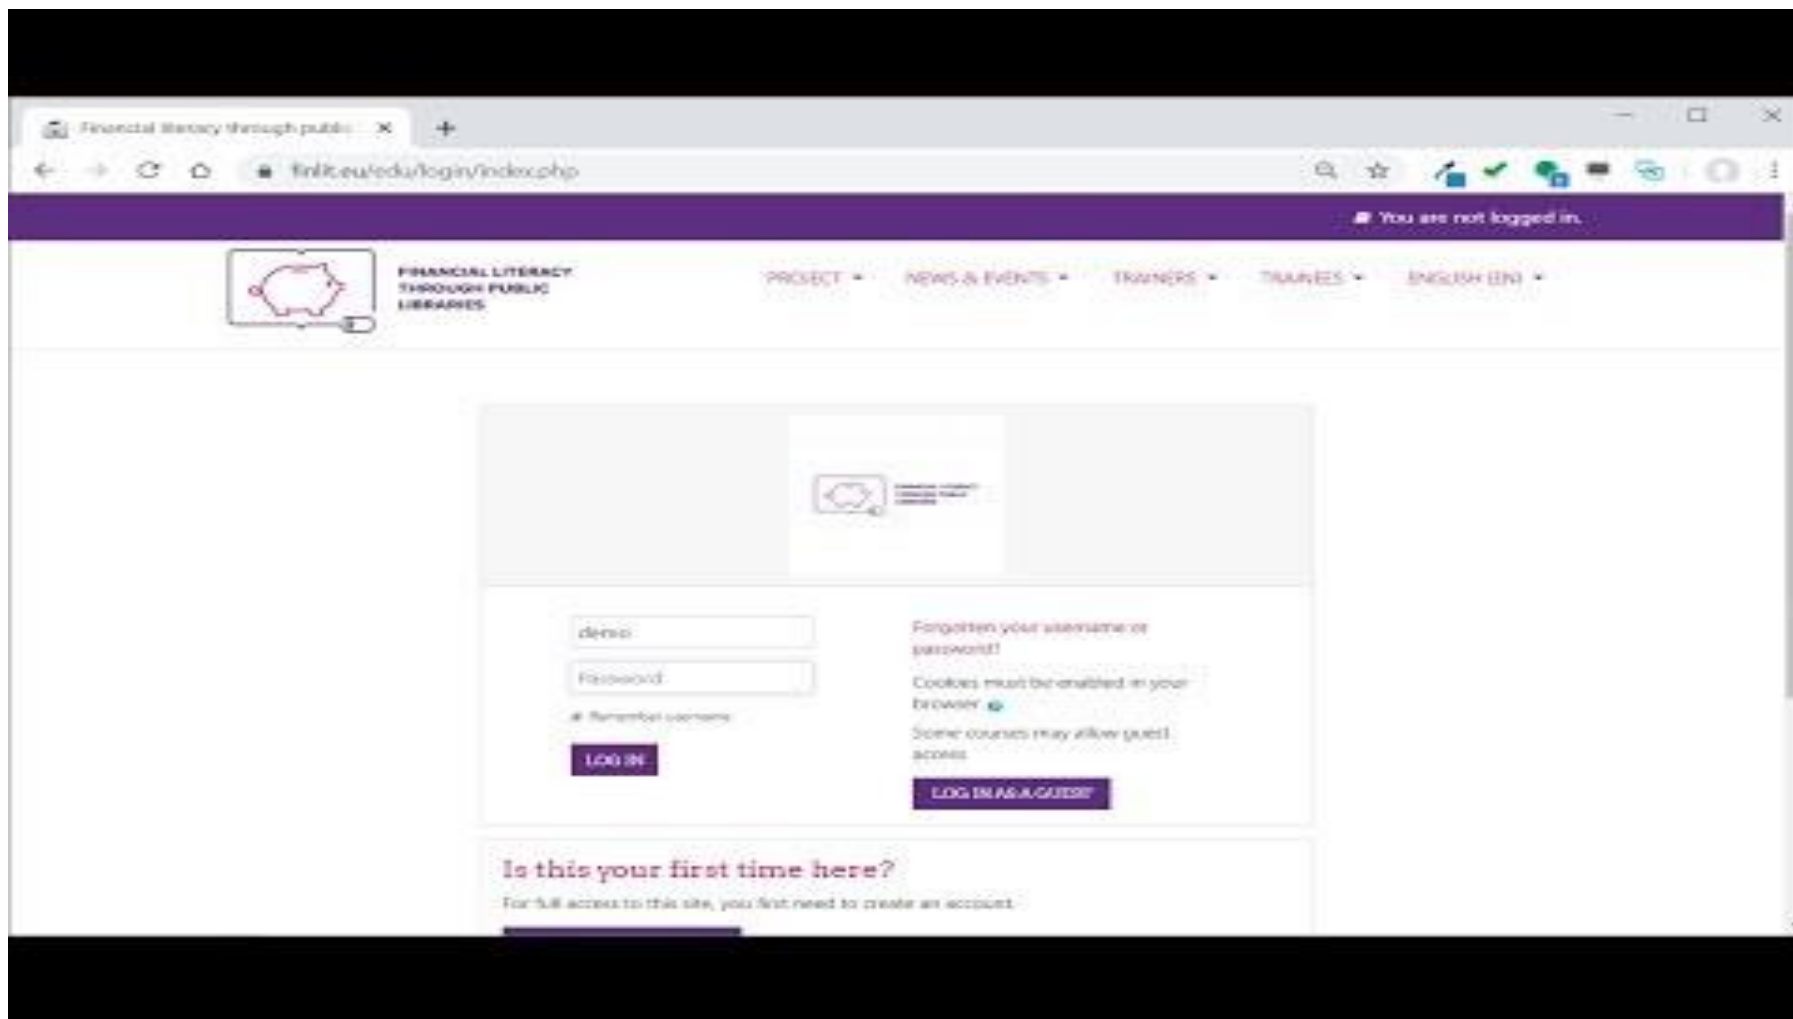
Financial literacy through public ×

finlit.eu/edu/login/index.php

You are not logged in.

FINANCIAL LITERACY THROUGH PUBLIC LIBRARIES

PROJECT ▾ NEWS & EVENTS ▾ TRAINERS ▾ TRAINEES ▾ ENGLISH (EN) ▾

demo

Password

Remember username

LOG IN

Forgotten your username or password?

Cookies must be enabled in your browser

Some courses may allow guest access

LOG IN AS A GUEST

Is this your first time here?

For full access to this site, you first need to create an account.